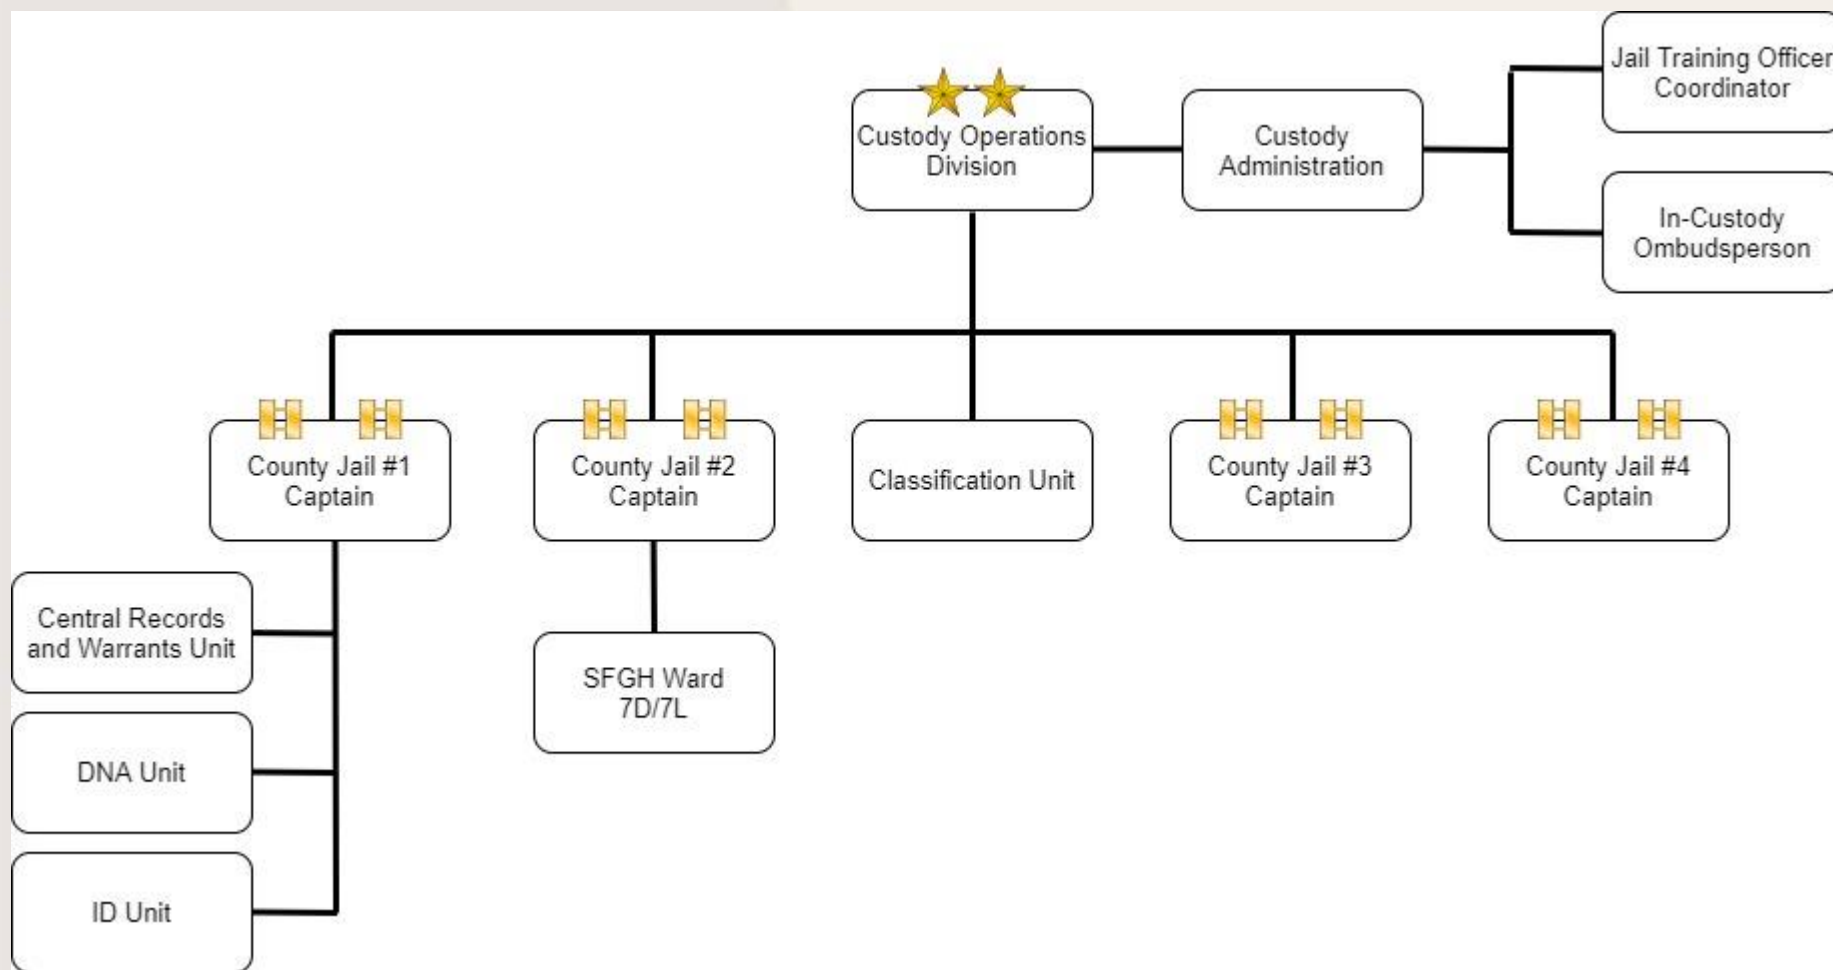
Custody Operations Division

Custody Administration

Jail Training Officer Coordinator

In-Custody Ombudsperson

County Jail #1 Captain

County Jail #2 Captain

Classification Unit

County Jail #3 Captain

County Jail #4 Captain

Central Records and Warrants Unit

DNA Unit

ID Unit

SFGH Ward 7D/7L